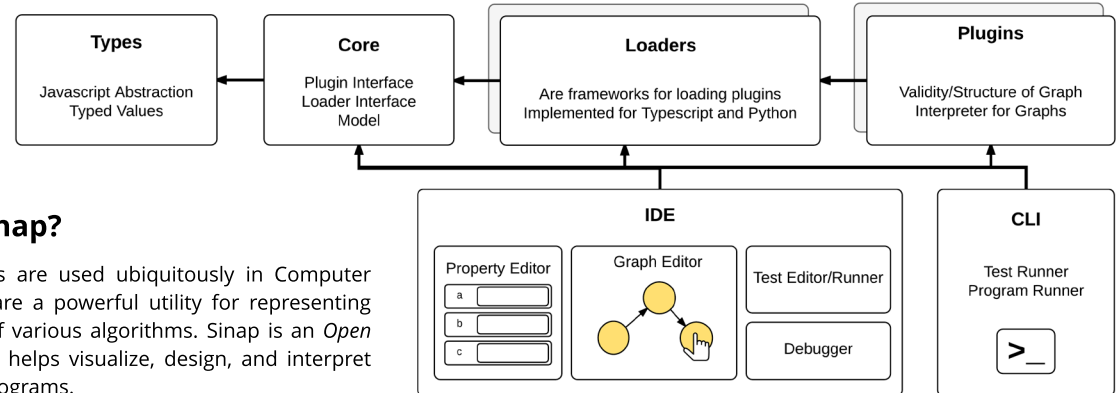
**Types**

Javascript Abstraction
Typed Values

**Core**

Plugin Interface
Loader Interface
Model

**Loaders**

Are frameworks for loading plugins
Implemented for Typescript and Python

**Plugins**

Validity/Structure of Graph
Interpreter for Graphs

**nap?**

s are used ubiquitously in Computer are a powerful utility for representing f various algorithms. Sinap is an *Open* helps visualize, design, and interpret ograms.

**IDE**

Property Editor

a

b

c

Graph Editor

Test Editor/Runner

Debugger

**CLI**

Test Runner
Program Runner

>_